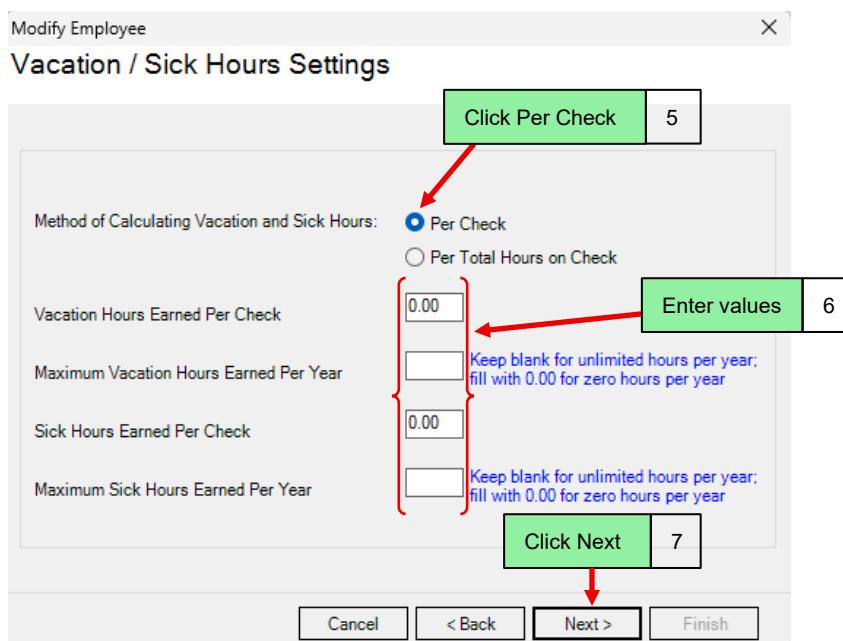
Modify Employee
×

Vacation / Sick Hours Settings

Click Per Check
5

Method of Calculating Vacation and Sick Hours:
Per Check
Per Total Hours on Check

Enter values
6

Vacation Hours Earned Per Check
0.00

Maximum Vacation Hours Earned Per Year
Keep blank for unlimited hours per year; fill with 0.00 for zero hours per year

Sick Hours Earned Per Check
0.00

Maximum Sick Hours Earned Per Year
Keep blank for unlimited hours per year; fill with 0.00 for zero hours per year

Click Next
7

Cancel
< Back
Next >
Finish